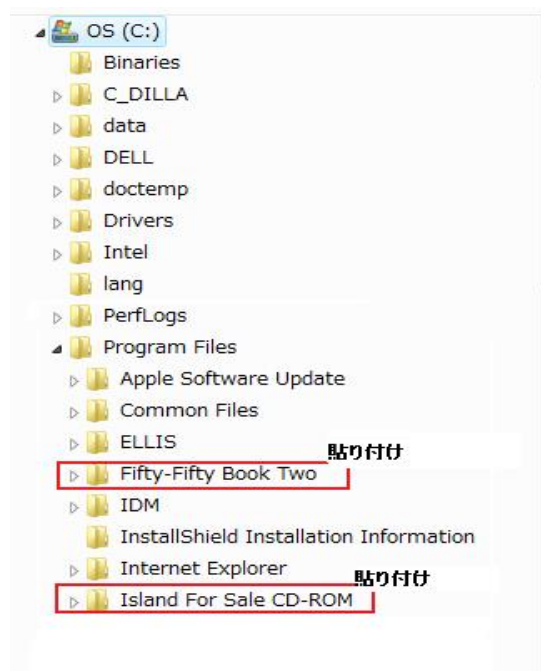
OS (C:)
Binaries
C_DILLA
data
DELL
doctemp
Drivers
Intel
lang
PerfLogs
Program Files
Apple Software Update
Common Files
ELLIS
貼り付け
Fifty-Fifty Book Two
IDM
InstallShield Installation Information
Internet Explorer
貼り付け
Island For Sale CD-ROM